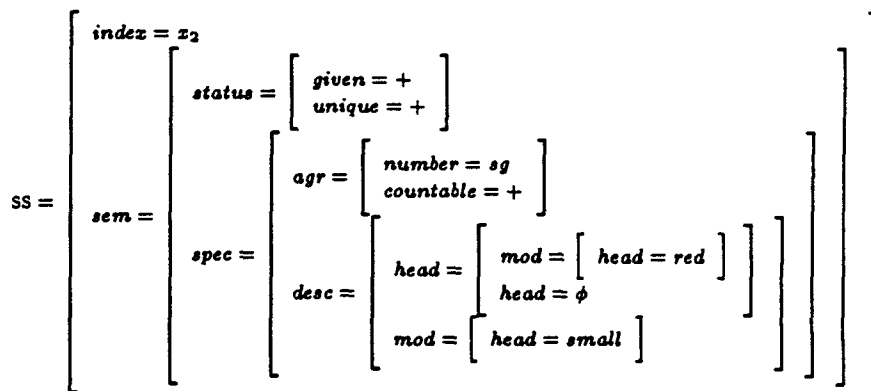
$$\text{SS} = \begin{bmatrix} index = x_2 \\ sem = \begin{bmatrix} status = \begin{bmatrix} given = + \\ unique = + \end{bmatrix} \\ spec = \begin{bmatrix} agr = \begin{bmatrix} number = sg \\ countable = + \end{bmatrix} \\ desc = \begin{bmatrix} head = \begin{bmatrix} mod = \begin{bmatrix} head = red \end{bmatrix} \\ head = \phi \end{bmatrix} \\ mod = \begin{bmatrix} head = small \end{bmatrix} \end{bmatrix} \end{bmatrix} \end{bmatrix} \end{bmatrix}$$